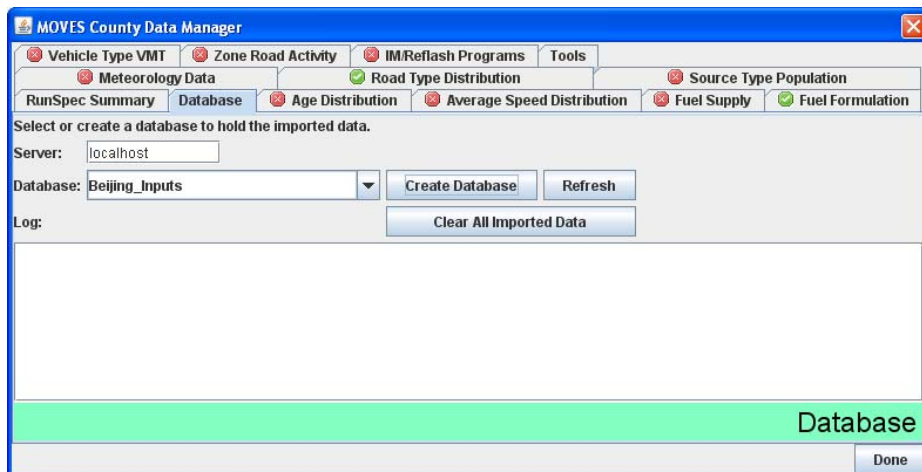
MOVES County Data Manager

Vehicle Type VMT | Zone Road Activity | IM/Reflash Programs | Tools

Meteorology Data | Road Type Distribution | Source Type Population

RunSpec Summary | Database | Age Distribution | Average Speed Distribution | Fuel Supply | Fuel Formulation

Select or create a database to hold the imported data.

Server: localhost

Database: Beijing_Inputs

Create Database

Refresh

Log:

Clear All Imported Data

Database

Done